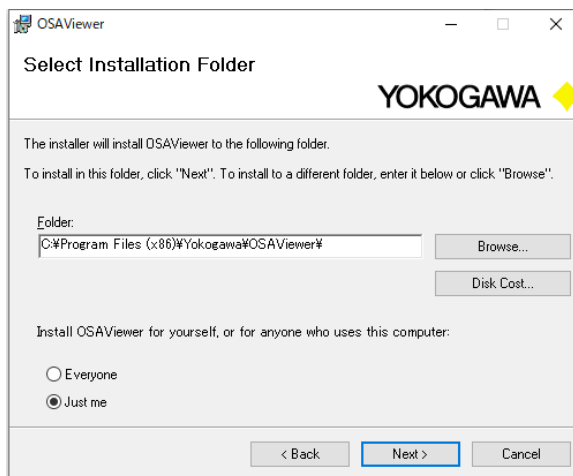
OSAViewer

Select Installation Folder

YOKOGAWA

The installer will install OSAViewer to the following folder.

To install in this folder, click "Next". To install to a different folder, enter it below or click "Browse".

Folder:
C:¥Program Files (x86)¥Yokogawa¥OSAViewer¥

Browse...

Disk Cost...

Install OSAViewer for yourself, or for anyone who uses this computer:

Everyone

Just me

< Back

Next >

Cancel